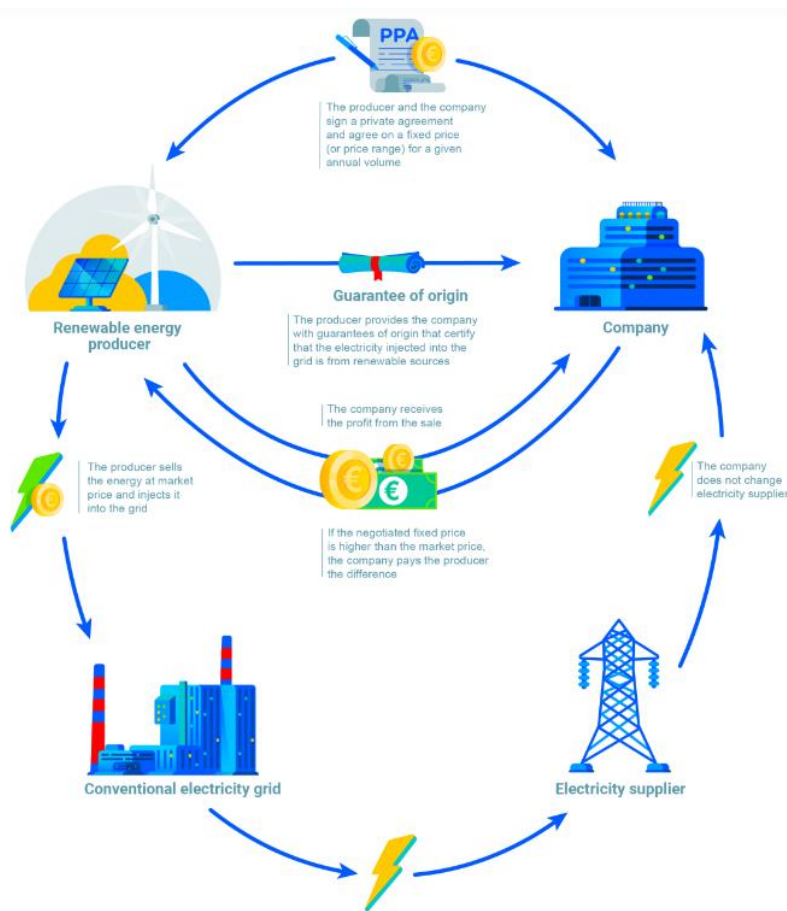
PPA

The producer and the company sign a private agreement and agree on a fixed price (or price range) for a given annual volume

Guarantee of origin

Renewable energy producer

Company

The producer provides the company with guarantees of origin that certify that the electricity injected into the grid is from renewable sources

The company receives the profit from the sale

The producer sells the energy at market price and injects it into the grid

The company does not change electricity supplier

If the negotiated fixed price is higher than the market price, the company pays the producer the difference

Conventional electricity grid

Electricity supplier